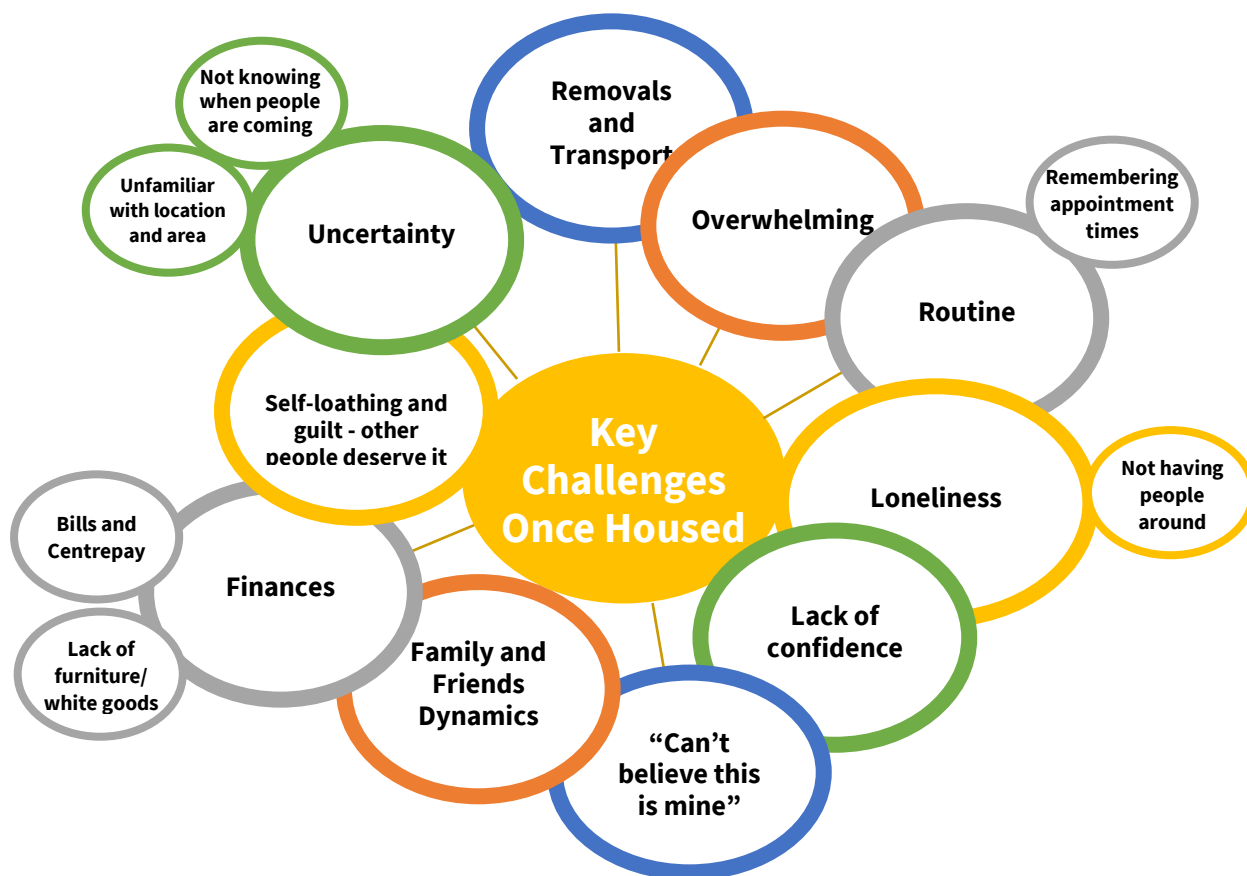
Key Challenges Once Housed

Not knowing when people are coming

Unfamiliar with location and area

Uncertainty

Removals and Transport

Overwhelming

Remembering appointment times

Routine

Self-loathing and guilt - other people deserve it

Loneliness

Not having people around

Bills and Centrepay

Finances

Lack of furniture/ white goods

Family and Friends Dynamics

"Can't believe this is mine"

Lack of confidence